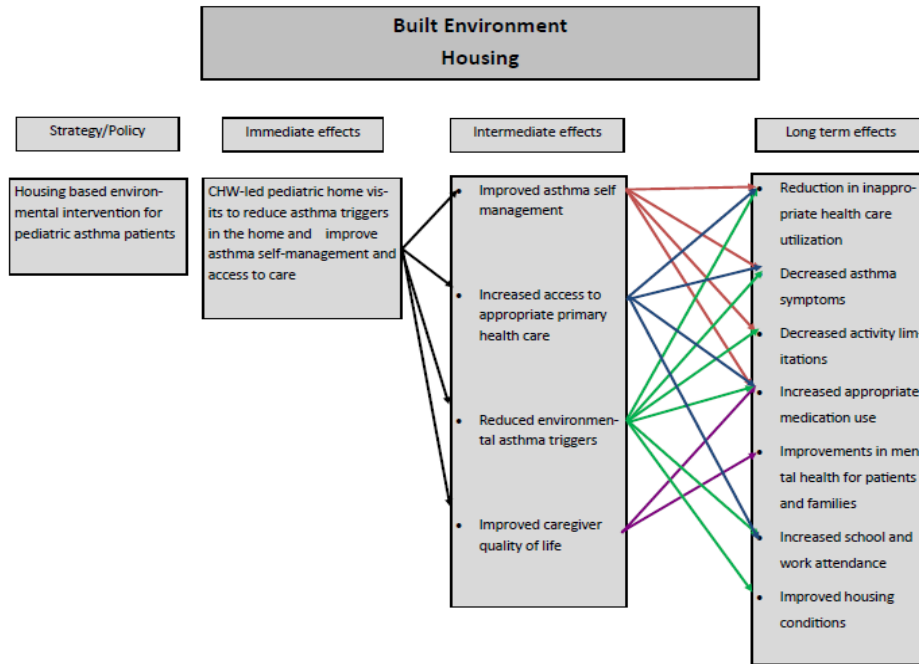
Built Environment
Housing

Strategy/Policy

Immediate effects

Intermediate effects

Long term effects

Housing based environmental intervention for pediatric asthma patients

CHW-led pediatric home visits to reduce asthma triggers in the home and improve asthma self-management and access to care

- Improved asthma self management
- Increased access to appropriate primary health care
- Reduced environmental asthma triggers
- Improved caregiver quality of life

- Reduction in inappropriate health care utilization
- Decreased asthma symptoms
- Decreased activity lim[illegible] itations
- Increased appropriate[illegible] medication use
- Improvements in men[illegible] tal health for patients and families
- Increased school and work attendance
- Improved housing conditions